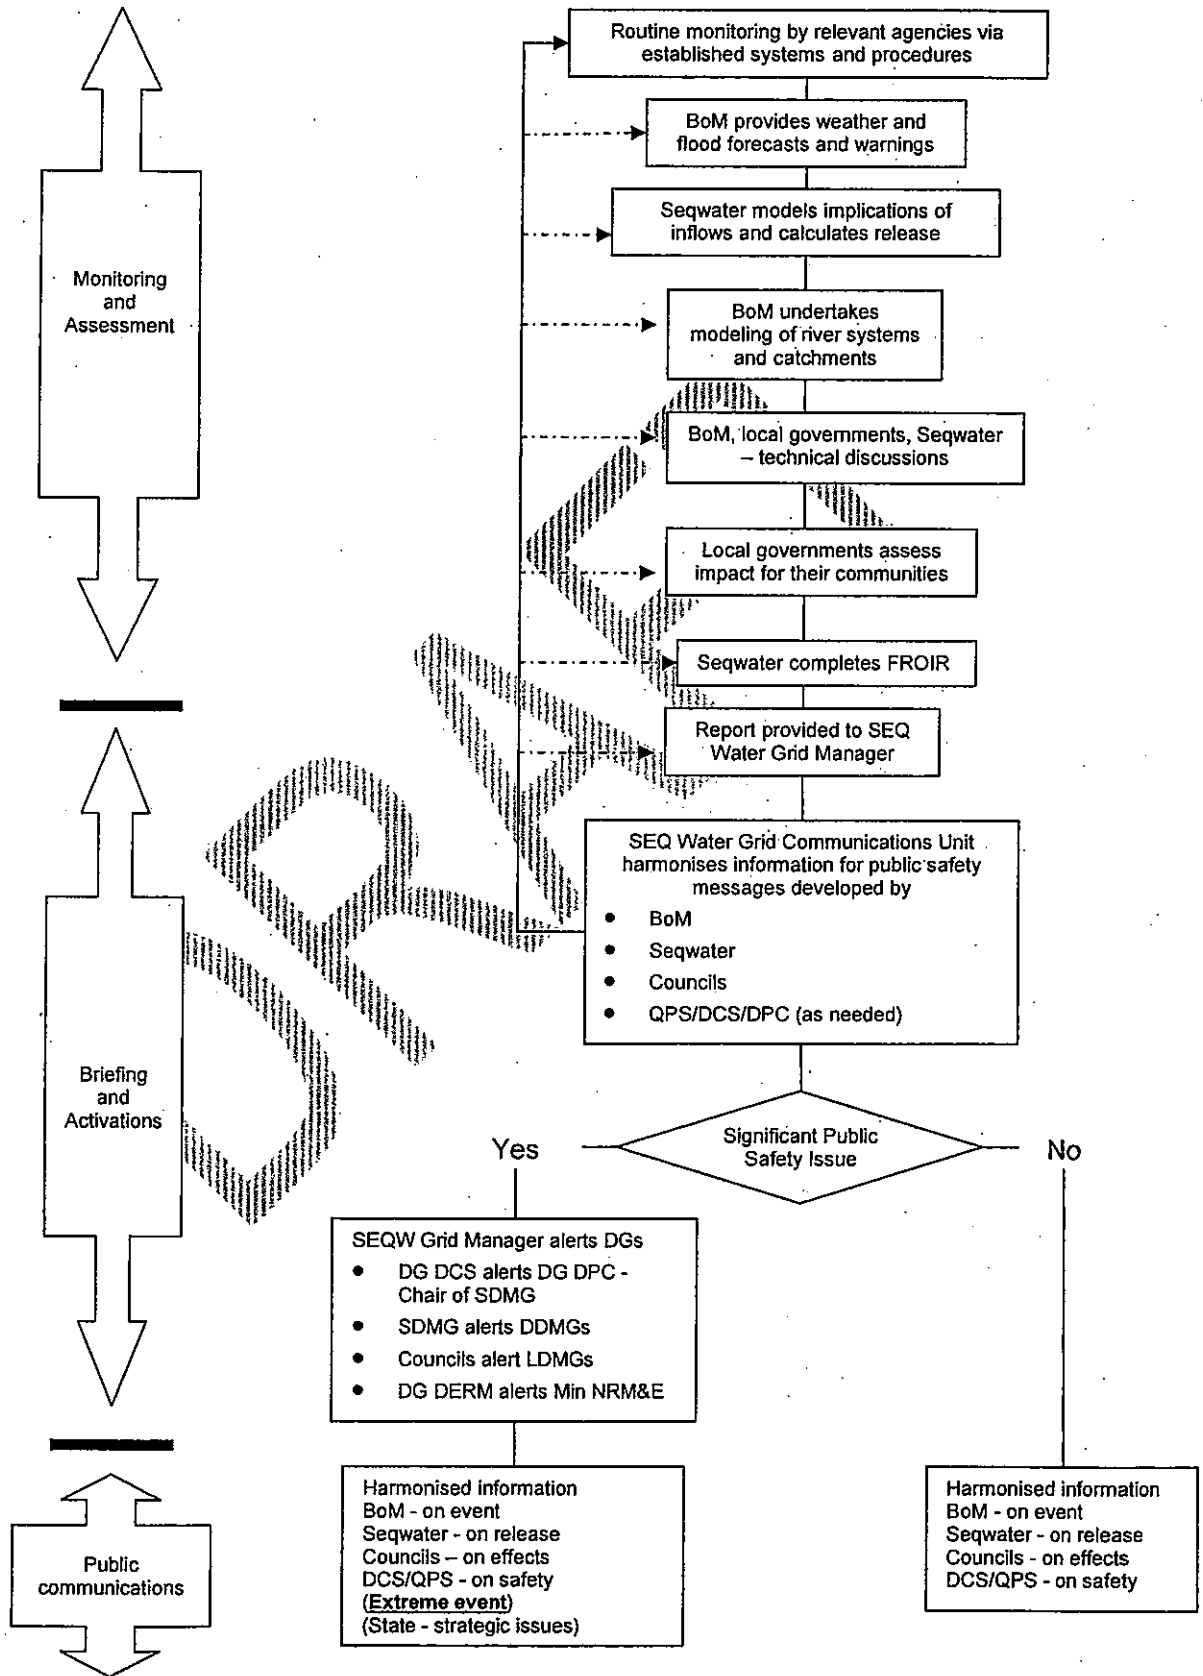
Monitoring and Assessment

Routine monitoring by relevant agencies via established systems and procedures

BoM provides weather and flood forecasts and warnings

Seqwater models implications of inflows and calculates release

BoM undertakes modeling of river systems and catchments

BoM, local governments, Seqwater – technical discussions

Local governments assess impact for their communities

Seqwater completes FROIR

Report provided to SEQ Water Grid Manager

Briefing and Activations

SEQ Water Grid Communications Unit harmonises information for public safety messages developed by
- BoM
- Seqwater
- Councils
- QPS/DCS/DPC (as needed)

Significant Public Safety Issue

Yes

No

SEQW Grid Manager alerts DGs
- DG DCS alerts DG DPC - Chair of SDMG
- SDMG alerts DDMGs
- Councils alert LDMGs
- DG DERM alerts Min NRM&E

Public communications

Harmonised information
BoM - on event
Seqwater - on release
Councils – on effects
DCS/QPS - on safety
(Extreme event)
(State - strategic issues)

Harmonised information
BoM - on event
Seqwater - on release
Councils - on effects
DCS/QPS - on safety